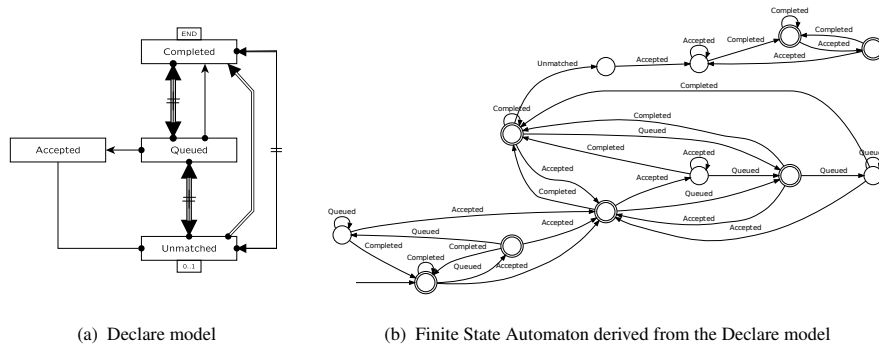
END

Completed

Accepted

Queued

Unmatched

0..1

Completed

Completed

Accepted

Completed

Unmatched

Accepted

Accepted

Completed

Completed

Queued

Completed

Accepted

Completed

Queued

Queued

Queued

Accepted

Accepted

Queued

Queued

Accepted

Accepted

Queued

Completed

Completed

Accepted

Queued

Completed

Queued

Accepted

(a) Declare model

(b) Finite State Automaton derived from the Declare model